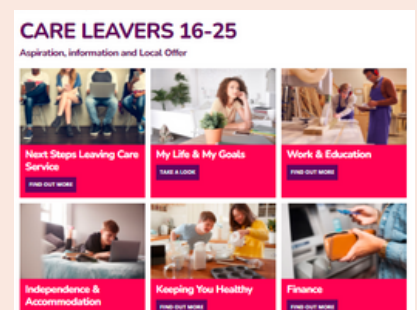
CARE LEAVERS 16-25

Aspiration, information and Local Offer

Next Steps Leaving Care Service

FIND OUT MORE

My Life & My Goals

TAKE A LOOK

Work & Education

FIND OUT MORE

Independence & Accommodation

Keeping You Healthy

FIND OUT MORE

Finance

FIND OUT MORE